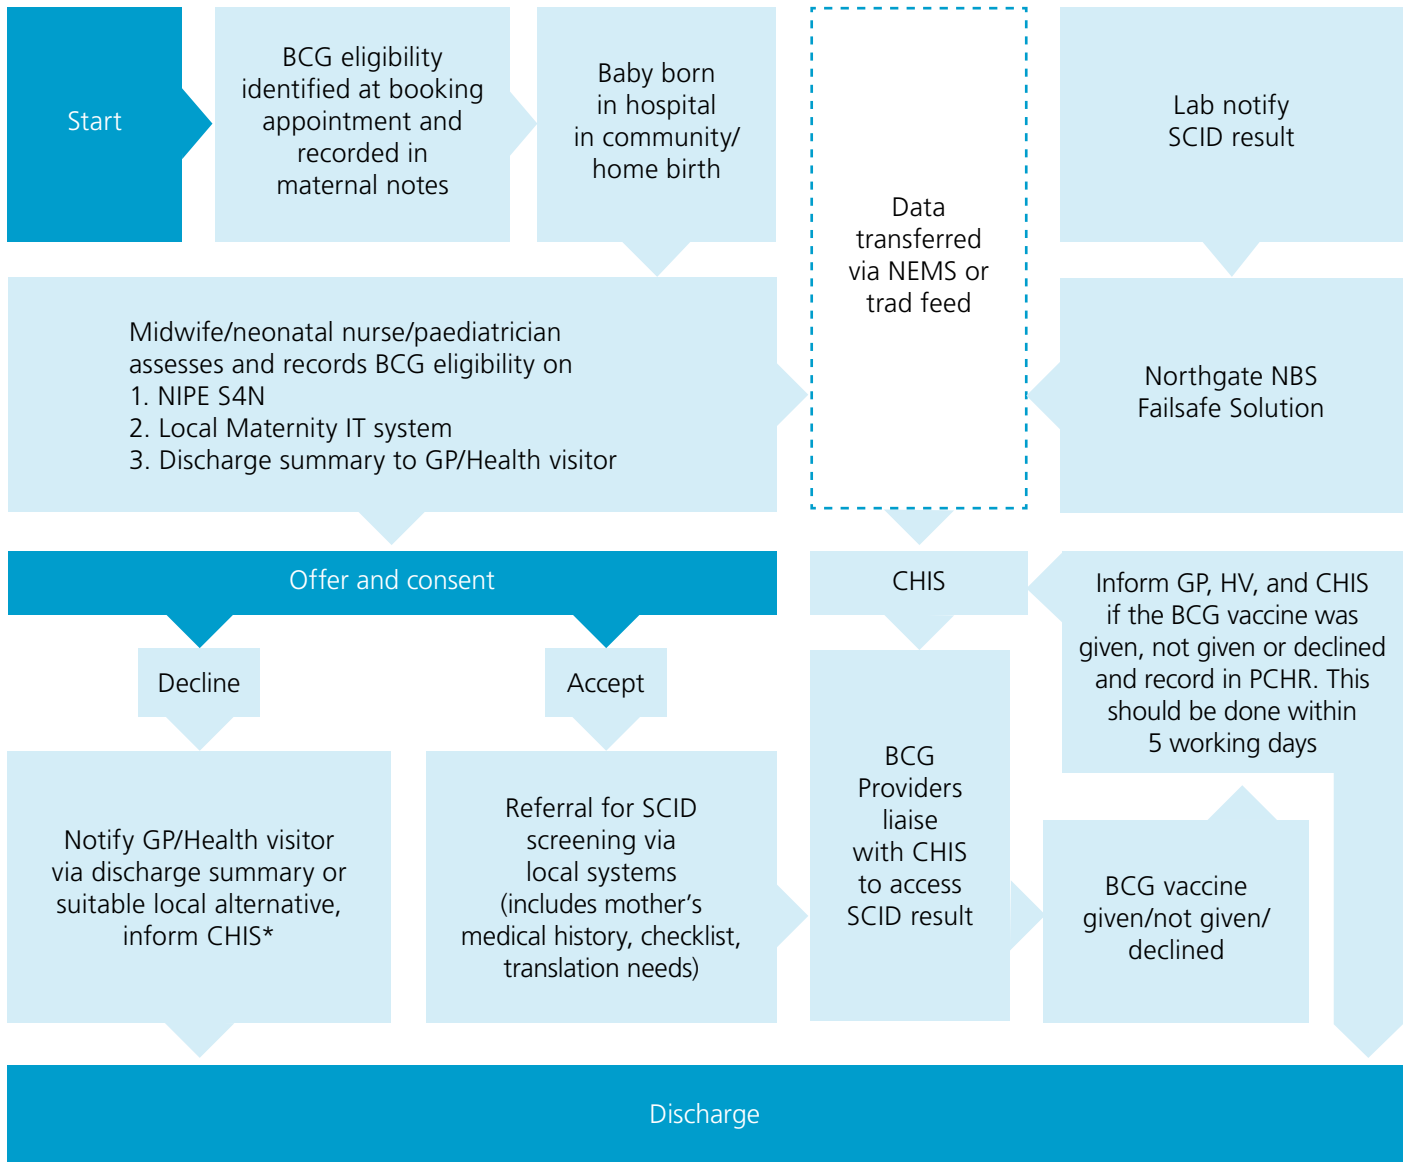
Start

BCG eligibility identified at booking appointment and recorded in maternal notes

Baby born in hospital in community/ home birth

Data transferred via NEMS or trad feed

Lab notify SCID result

Midwife/neonatal nurse/paediatrician assesses and records BCG eligibility on
1. NIPE S4N
2. Local Maternity IT system
3. Discharge summary to GP/Health visitor

Northgate NBS Failsafe Solution

Offer and consent

CHIS

Inform GP, HV, and CHIS if the BCG vaccine was given, not given or declined and record in PCHR. This should be done within 5 working days

Decline

Accept

BCG Providers liaise with CHIS to access SCID result

Notify GP/Health visitor via discharge summary or suitable local alternative, inform CHIS*

Referral for SCID screening via local systems (includes mother's medical history, checklist, translation needs)

BCG vaccine given/not given/ declined

Discharge